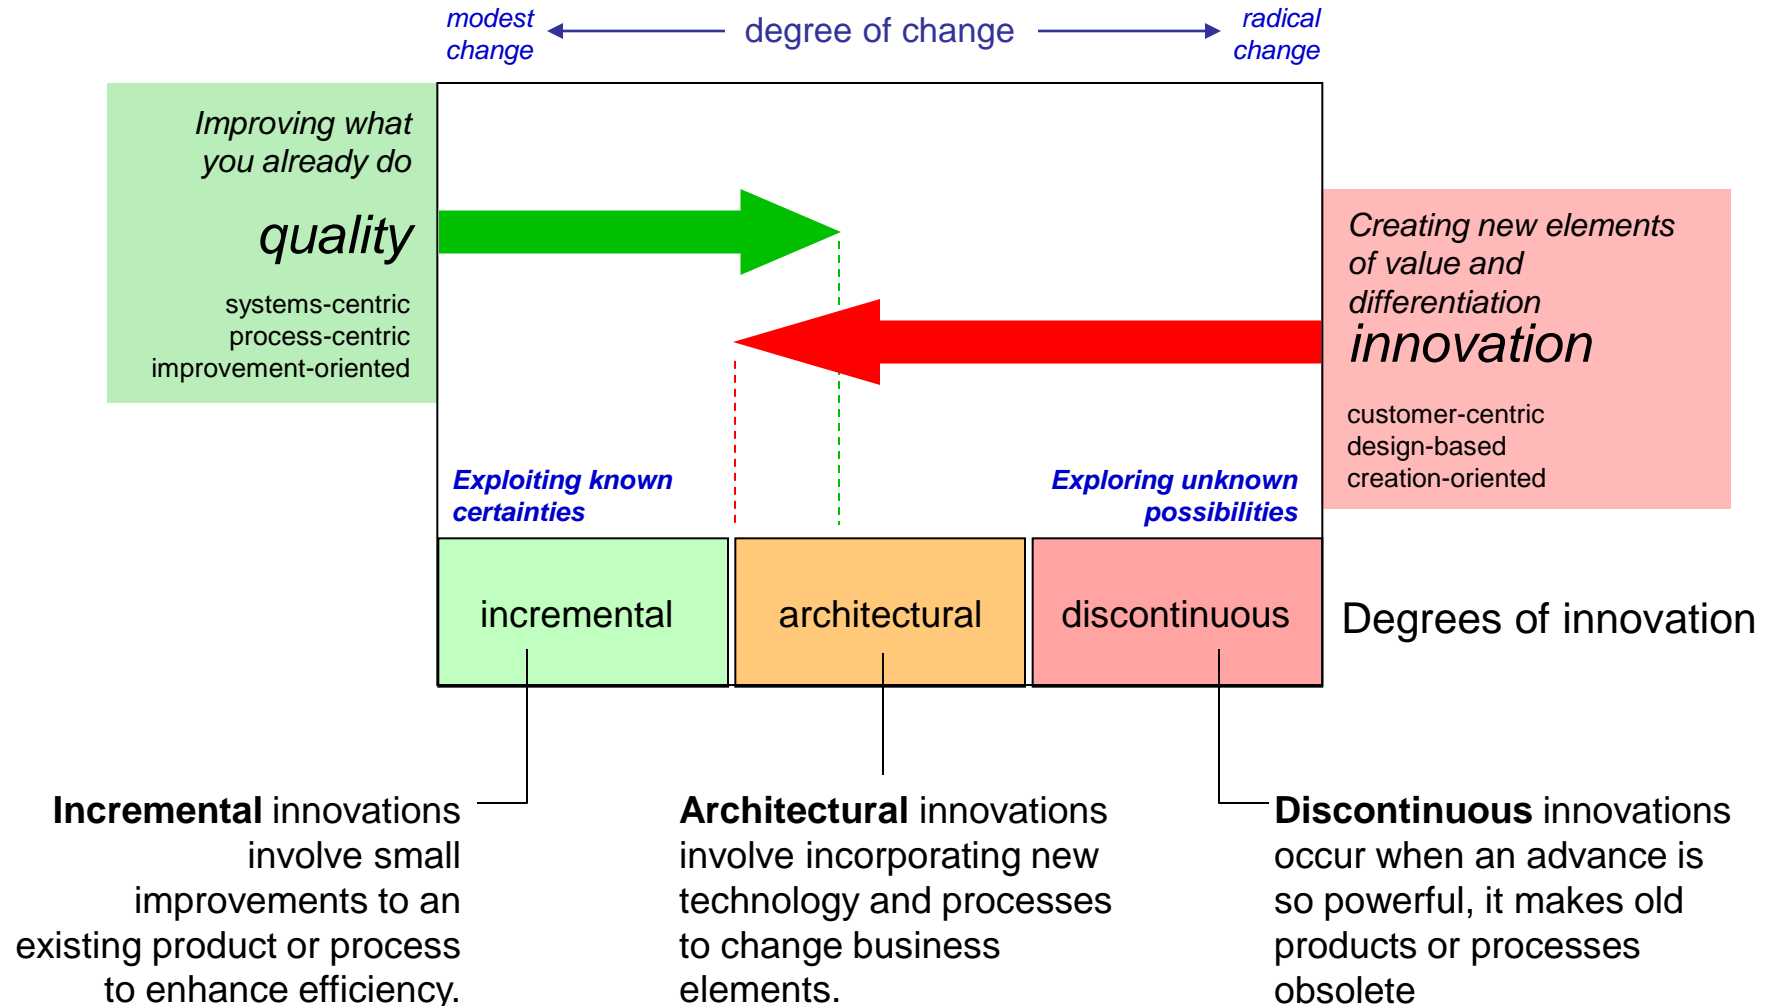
modest change

degree of change

radical change

Improving what you already do

quality

systems-centric
process-centric
improvement-oriented

Creating new elements of value and differentiation

innovation

customer-centric
design-based
creation-oriented

Exploiting known certainties

Exploring unknown possibilities

| incremental | architectural | discontinuous |
|---|---|---|

Degrees of innovation

**Incremental** innovations involve small improvements to an existing product or process to enhance efficiency.

**Architectural** innovations involve incorporating new technology and processes to change business elements.

**Discontinuous** innovations occur when an advance is so powerful, it makes old products or processes obsolete